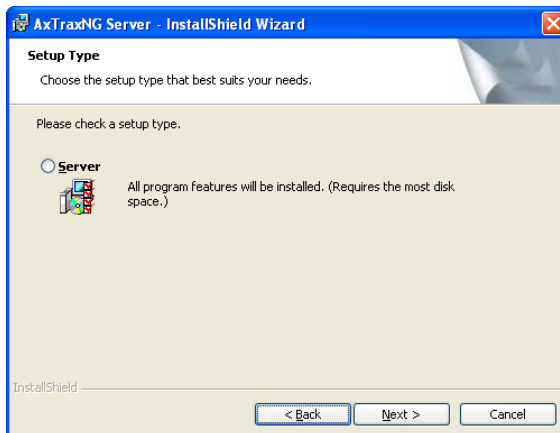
AxTraxNG Server - InstallShield Wizard

Setup Type

Choose the setup type that best suits your needs.

Please check a setup type.

Server

All program features will be installed. (Requires the most disk space.)

InstallShield

< Back

Next >

Cancel